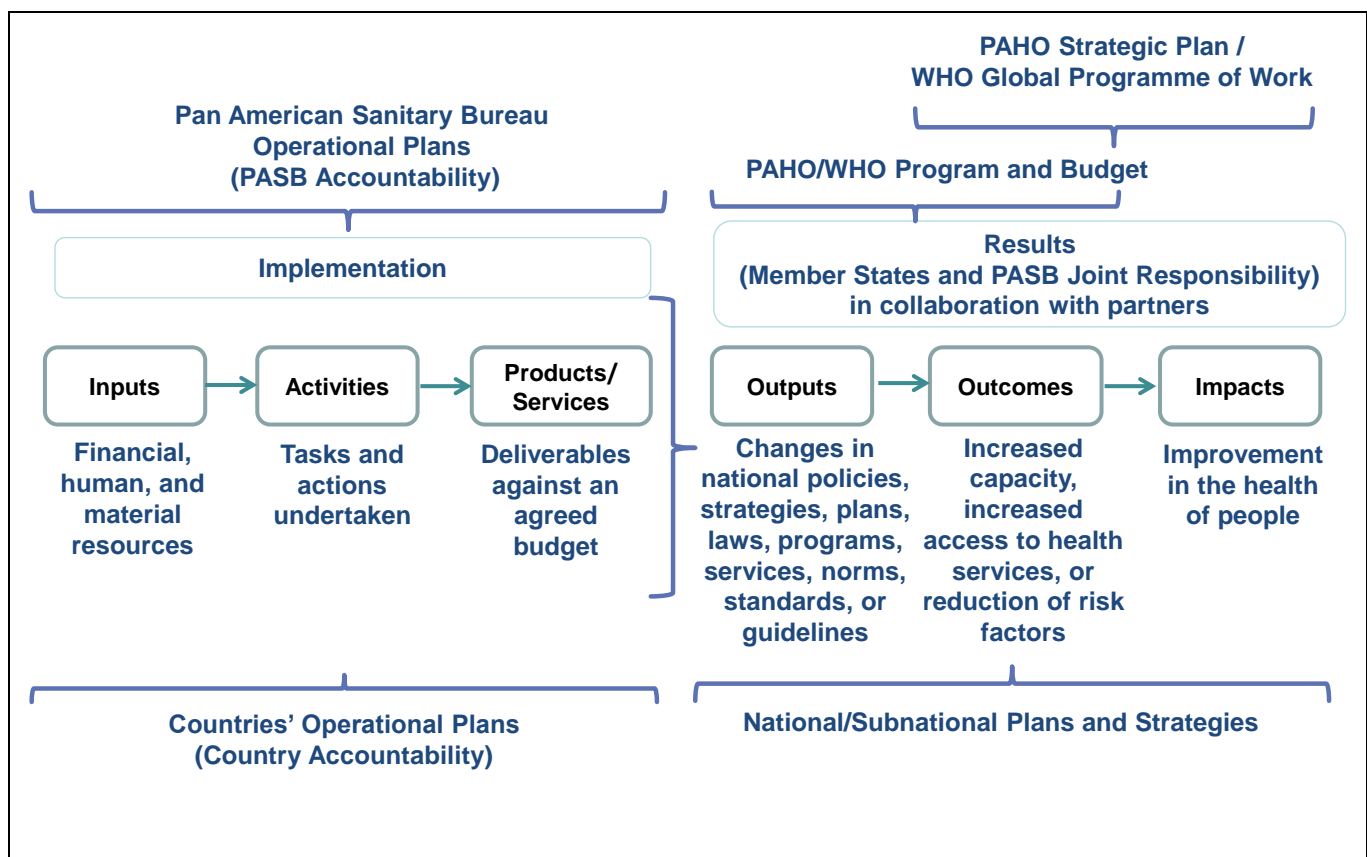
PAHO Strategic Plan / WHO Global Programme of Work

Pan American Sanitary Bureau Operational Plans (PASB Accountability)

PAHO/WHO Program and Budget

Implementation

Results (Member States and PASB Joint Responsibility) in collaboration with partners

Inputs

Activities

Products/ Services

Outputs

Outcomes

Impacts

Financial, human, and material resources

Tasks and actions undertaken

Deliverables against an agreed budget

Changes in national policies, strategies, plans, laws, programs, services, norms, standards, or guidelines

Increased capacity, increased access to health services, or reduction of risk factors

Improvement in the health of people

Countries' Operational Plans (Country Accountability)

National/Subnational Plans and Strategies